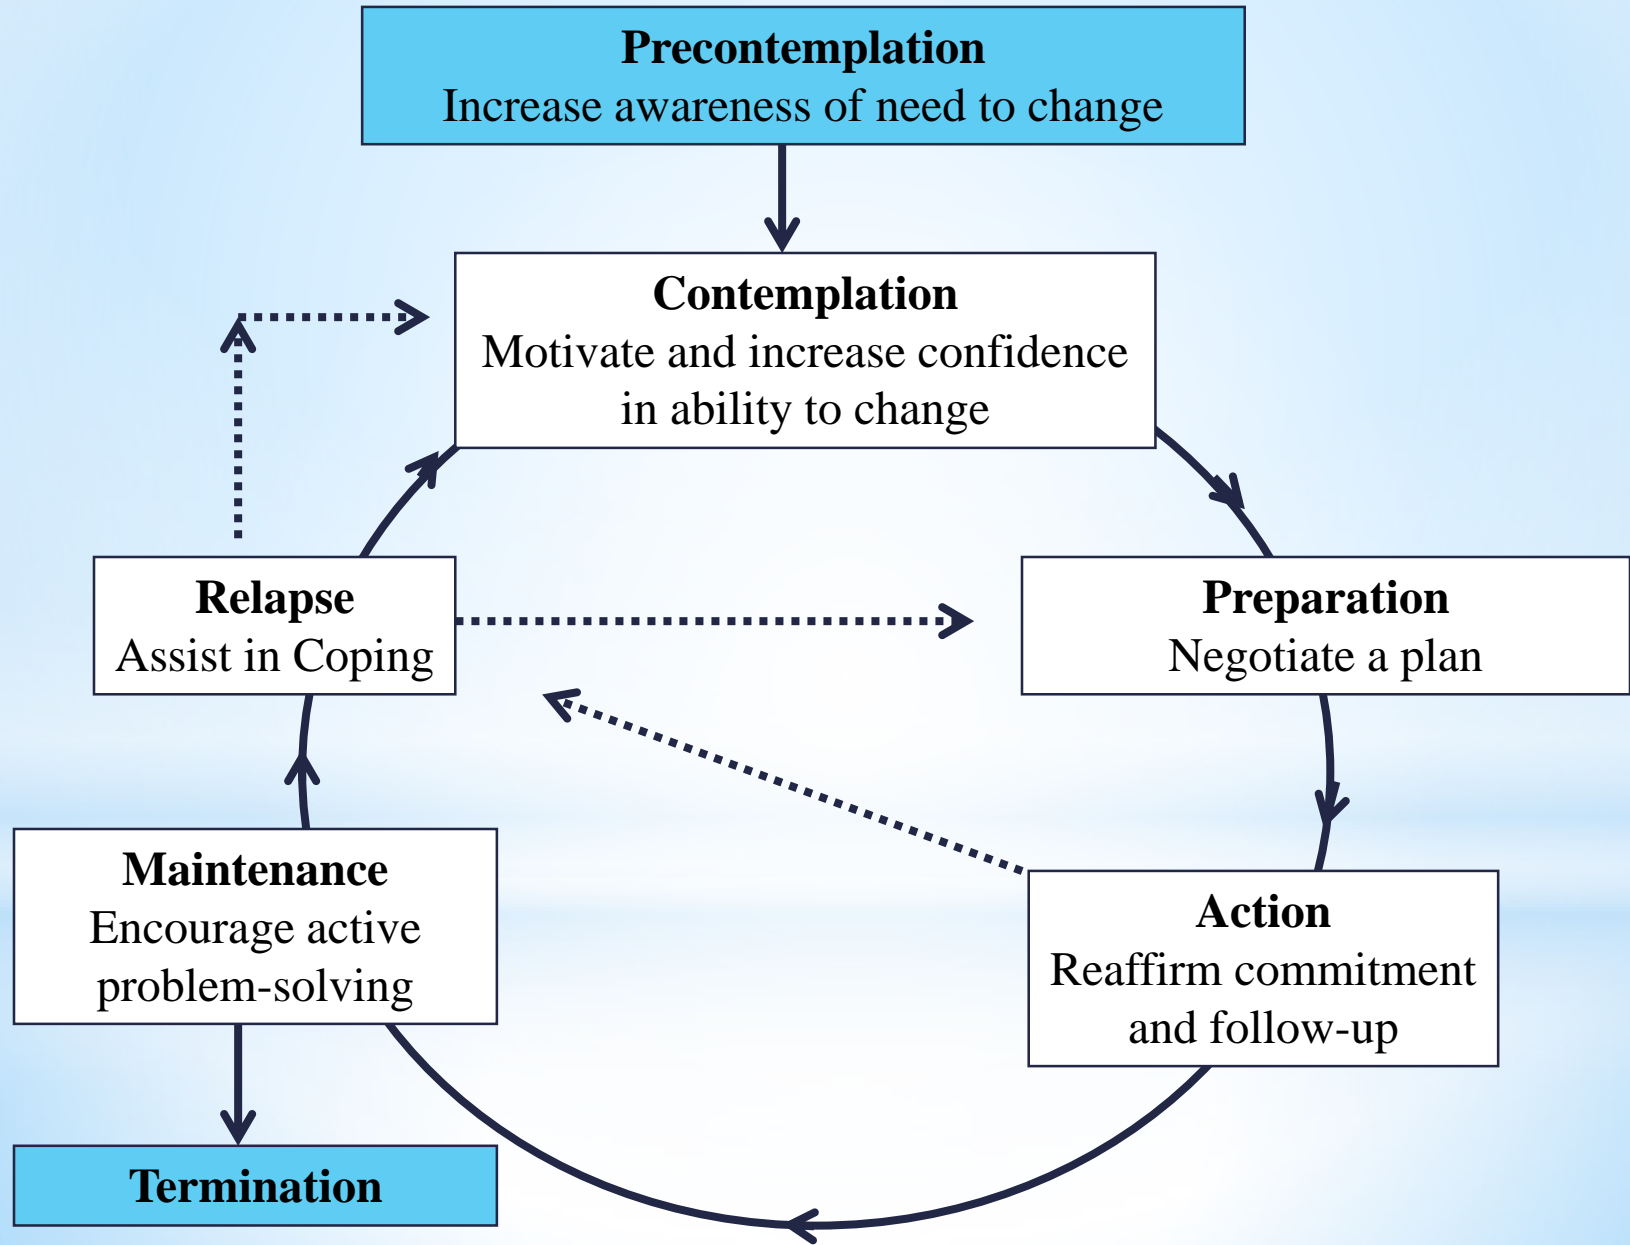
Precontemplation
Increase awareness of need to change

Contemplation
Motivate and increase confidence in ability to change

Relapse
Assist in Coping

Preparation
Negotiate a plan

Maintenance
Encourage active problem-solving

Action
Reaffirm commitment and follow-up

Termination